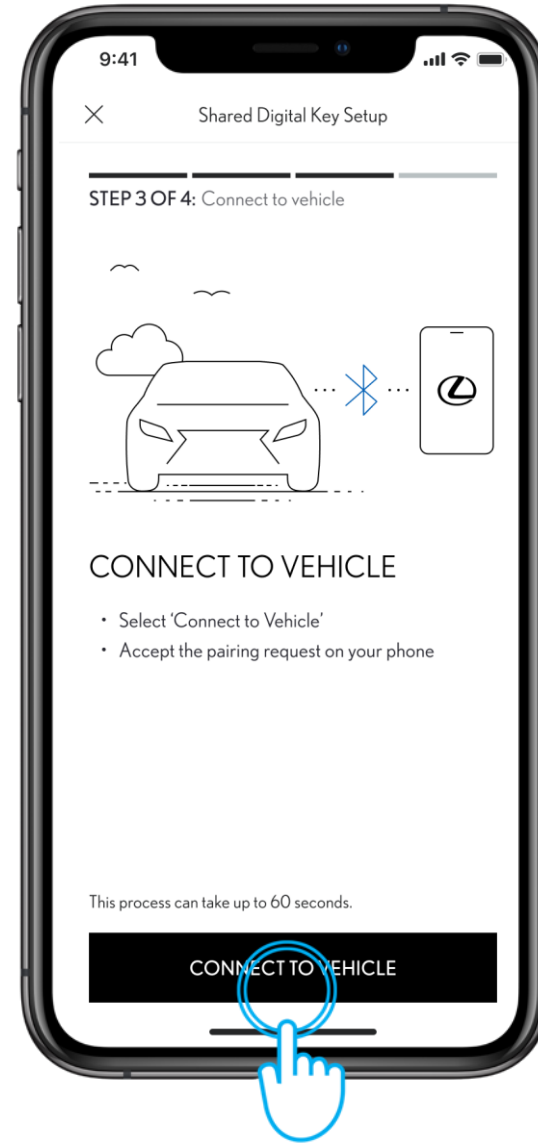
9:41

Shared Digital Key Setup

STEP 3 OF 4: Connect to vehicle

CONNECT TO VEHICLE

• Select 'Connect to Vehicle'
• Accept the pairing request on your phone

This process can take up to 60 seconds.

CONNECT TO VEHICLE